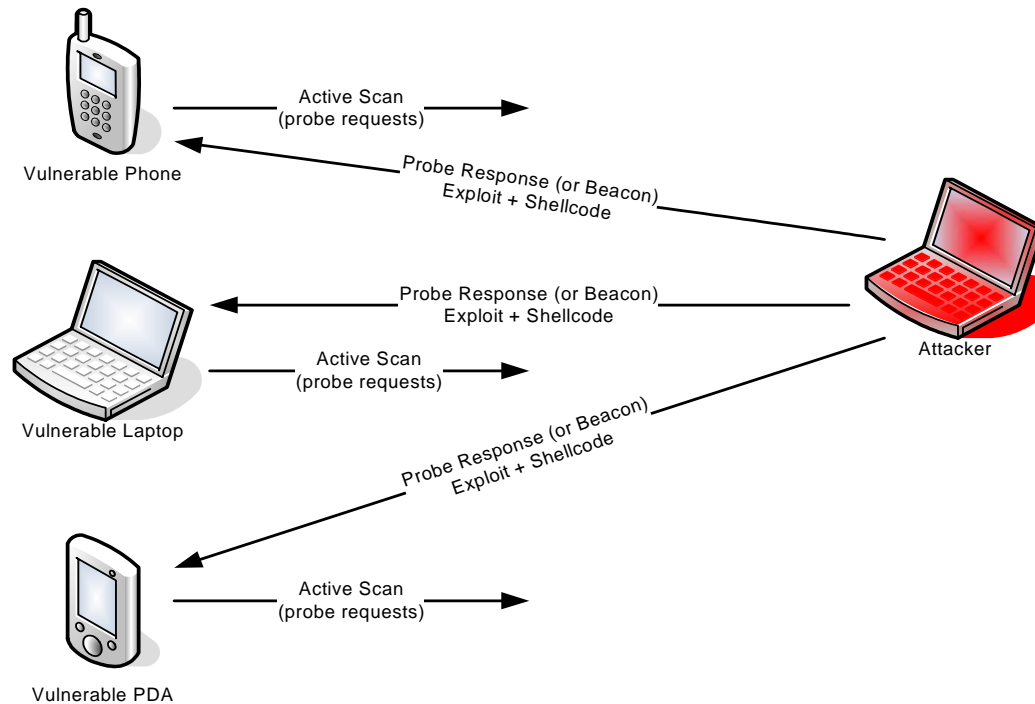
Active Scan
(probe requests)

Vulnerable Phone

Probe Response (or Beacon)
Exploit + Shellcode

Attacker

Probe Response (or Beacon)
Exploit + Shellcode

Active Scan
(probe requests)

Vulnerable Laptop

Probe Response (or Beacon)
Exploit + Shellcode

Active Scan
(probe requests)

Vulnerable PDA